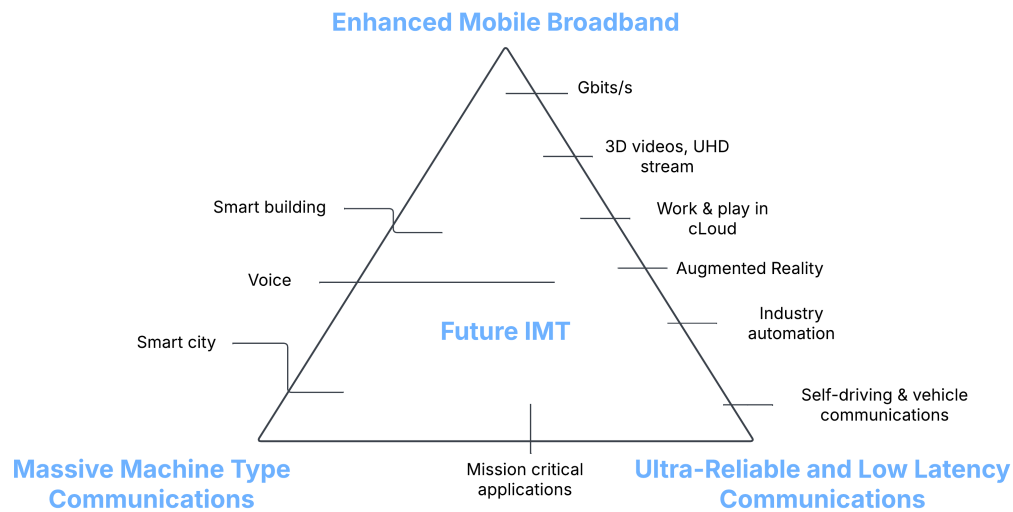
Enhanced Mobile Broadband

Gbits/s

3D videos, UHD stream

Smart building

Work & play in cLoud

Voice

Augmented Reality

Industry automation

Future IMT

Smart city

Self-driving & vehicle communications

Massive Machine Type Communications

Mission critical applications

Ultra-Reliable and Low Latency Communications